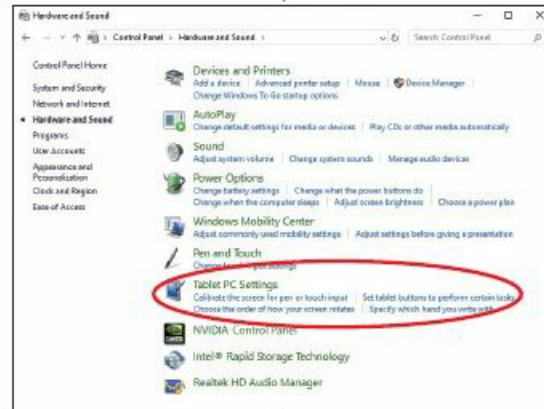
Hardware and Sound

← → ˅ ↑ > Control Panel > Hardware and Sound > ˅ ↻ Search Control Panel

Control Panel Home
System and Security
Network and Internet
Hardware and Sound
Programs
User Accounts
Appearance and Personalization
Clock and Region
Ease of Access

Devices and Printers
Add a device | Advanced printer setup | Mouse | Device Manager
Change Windows To Go startup options

AutoPlay
Change default settings for media or devices | Play CDs or other media automatically

Sound
Adjust system volume | Change system sounds | Manage audio devices

Power Options
Change battery settings | Change what the power buttons do
Change when the computer sleeps | Adjust screen brightness | Choose a power plan

Windows Mobility Center
Adjust commonly used mobility settings | Adjust settings before giving a presentation

Pen and Touch
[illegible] settings

Tablet PC Settings
Calibrate the screen for pen or touch input | Set tablet buttons to perform certain tasks
Choose the order of how your screen rotates | Specify which hand you write with

NVIDIA Control Panel

Intel® Rapid Storage Technology

Realtek HD Audio Manager